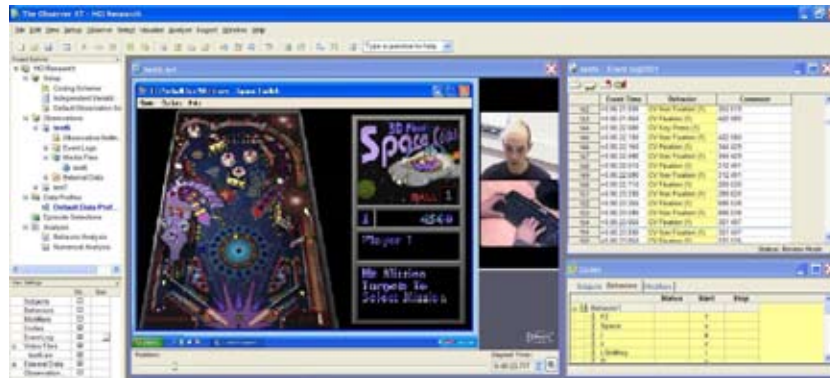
The Observer XT - HCI Research

File Edit View Setup Observe Select Visualize Analyze Export Window Help

Type a question for help

Project Explorer

HCI Research

Setup

Coding Scheme

Independent Variables

Default Observation Source

Observations

test6

Observation Notes

Event Logs

Media Files

test6

External Data

test7

Data Profiles

Default Data Profile

Episode Selections

Analyses

Behavior Analysis

Numerical Analysis

test6.avi

3D Pinball for Windows - Space Cadet

Game Options Help

3D Pinball Space Cadet

BALL 1

1

4540

Player 1

No Mission Select Mission

Position:

Elapsed Time: 0:40:22.777

test6 - Event Log0001

| | Event Time | Behavior | Comment |
|---|---|---|---|
| 162 | 0:40:21.936 | CV Non Fixation (f) | 302.619 |
| 163 | 0:40:21.979 | CV Fixation (f) | 422.665 |
| 164 | 0:40:22.069 | CV Key Press (f) | |
| 165 | 0:40:22.104 | CV Fixation (f) | 422.664 |
| 166 | 0:40:22.163 | CV Fixation (f) | 344.429 |
| 167 | 0:40:22.448 | CV Fixation (f) | 344.429 |
| 168 | 0:40:22.573 | CV Fixation (f) | 212.451 |
| 169 | 0:40:22.695 | CV Non Fixation (f) | 212.451 |
| 170 | 0:40:22.710 | CV Fixation (f) | 209.033 |
| 171 | 0:40:23.036 | CV Fixation (f) | 299.624 |
| 172 | 0:40:23.354 | CV Fixation (f) | 698.039 |
| 173 | 0:40:23.066 | CV Fixation (f) | 699.039 |
| 174 | 0:40:23.480 | CV Non Fixation (f) | 331.457 |
| 175 | 0:40:23.530 | CV Fixation (f) | 331.457 |
| 176 | 0:40:23.664 | CV Fixation (f) | 235.524 |

Status: Review Mode

Codes

Subjects Behaviors Modifiers

| | Status | Start | Stop |
|---|---|---|---|
| Behavior1 | | | |
| F2 | | F | |
| Space | | S | |
| ? | | ? | |
| / | | / | |
| L Shifting | | | |

Item Settings

| | On | Size |
|---|---|---|
| Subjects | | |
| Behaviors | | |
| Modifiers | | |
| Codes | | |
| Event Log | | |
| Video Files | | |
| test6.avi | | |
| External Data | | |
| Observation | | |